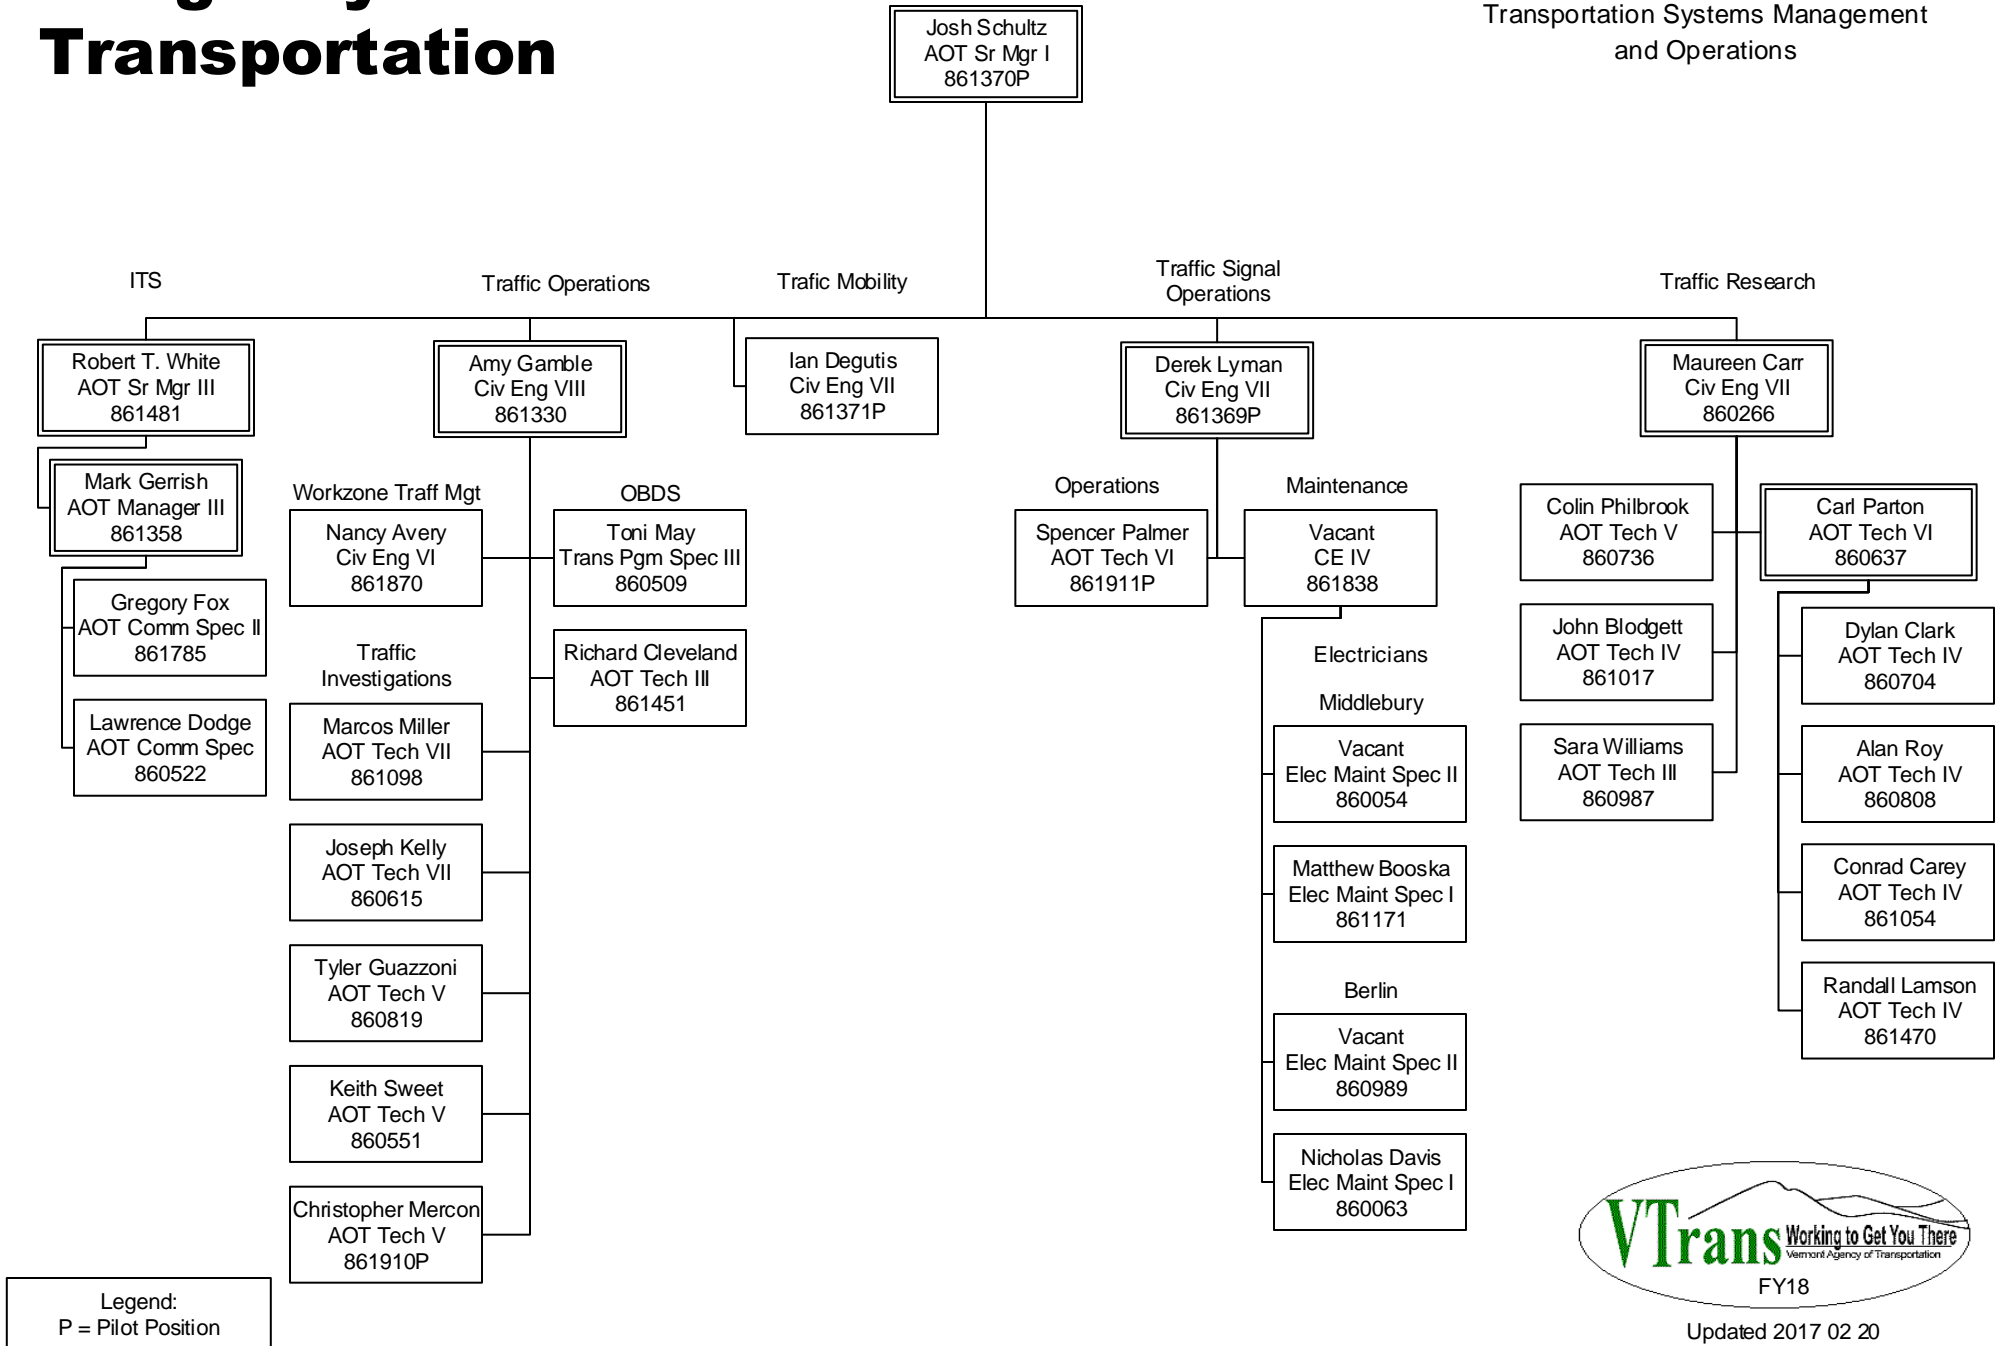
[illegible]
Transportation

Transportation Systems Management and Operations

Josh Schultz
AOT Sr Mgr I
861370P

ITS

Robert T. White
AOT Sr Mgr III
861481

Mark Gerrish
AOT Manager III
861358

Gregory Fox
AOT Comm Spec II
861785

Lawrence Dodge
AOT Comm Spec
860522

Traffic Operations

Amy Gamble
Civ Eng VIII
861330

Workzone Traff Mgt

Nancy Avery
Civ Eng VI
861870

OBDS

Toni May
Trans Pgm Spec III
860509

Richard Cleveland
AOT Tech III
861451

Traffic Investigations

Marcos Miller
AOT Tech VII
861098

Joseph Kelly
AOT Tech VII
860615

Tyler Guazzoni
AOT Tech V
860819

Keith Sweet
AOT Tech V
860551

Christopher Mercon
AOT Tech V
861910P

Trafic Mobility

Ian Degutis
Civ Eng VII
861371P

Traffic Signal Operations

Derek Lyman
Civ Eng VII
861369P

Operations

Spencer Palmer
AOT Tech VI
861911P

Maintenance

Vacant
CE IV
861838

Electricians

Middlebury

Vacant
Elec Maint Spec II
860054

Matthew Booska
Elec Maint Spec I
861171

Berlin

Vacant
Elec Maint Spec II
860989

Nicholas Davis
Elec Maint Spec I
860063

Traffic Research

Maureen Carr
Civ Eng VII
860266

Colin Philbrook
AOT Tech V
860736

John Blodgett
AOT Tech IV
861017

Sara Williams
AOT Tech III
860987

Carl Parton
AOT Tech VI
860637

Dylan Clark
AOT Tech IV
860704

Alan Roy
AOT Tech IV
860808

Conrad Carey
AOT Tech IV
861054

Randall Lamson
AOT Tech IV
861470

Legend:
P = Pilot Position

VTrans Working to Get You There
Vermont Agency of Transportation
FY18

Updated 2017 02 20